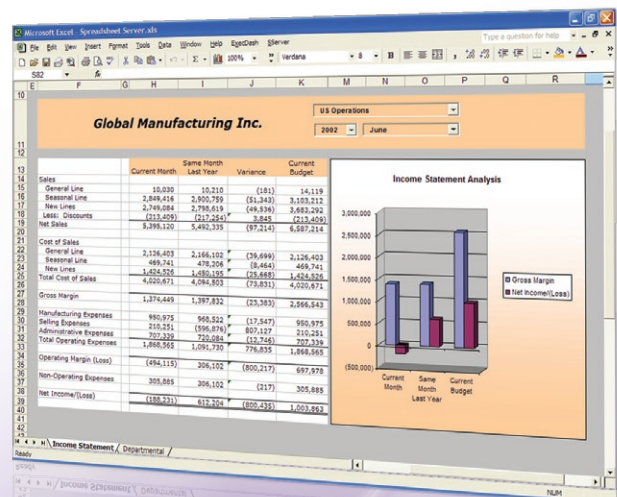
Microsoft Excel - Spreadsheet Server.xls

File Edit View Insert Format Tools Data Window Help EgecDash SServer

Type a question for help

100% Verdana 8 B

S82 fx

E F G H I J K M N O P Q R

10

Global Manufacturing Inc.

US Operations

2002 June

11
12

| 13 | | Current Month | Same Month Last Year | Variance | Current Budget |
|---|---|---|---|---|---|
| 14 | Sales | | | | |
| 15 | General Line | 10,030 | 10,210 | (181) | 14,119 |
| 16 | Seasonal Line | 2,849,416 | 2,900,759 | (51,343) | 3,103,212 |
| 17 | New Lines | 2,749,084 | 2,798,619 | (49,536) | 3,683,292 |
| 18 | Less: Discounts | (213,409) | (217,254) | 3,845 | (213,409) |
| 19 | Net Sales | 5,395,120 | 5,492,335 | (97,214) | 6,587,214 |
| 20 | | | | | |
| 21 | Cost of Sales | | | | |
| 22 | General Line | 2,126,403 | 2,166,102 | (39,699) | 2,126,403 |
| 23 | Seasonal Line | 469,741 | 478,206 | (8,464) | 469,741 |
| 24 | New Lines | 1,424,526 | 1,450,195 | (25,668) | 1,424,526 |
| 25 | Total Cost of Sales | 4,020,671 | 4,094,503 | (73,831) | 4,020,671 |
| 26 | | | | | |
| 27 | Gross Margin | 1,374,449 | 1,397,832 | (23,383) | 2,566,543 |
| 28 | | | | | |
| 29 | Manufacturing Expenses | 950,975 | 968,522 | (17,547) | 950,975 |
| 30 | Selling Expenses | 210,251 | (596,876) | 807,127 | 210,251 |
| 31 | Administrative Expenses | 707,339 | 720,084 | (12,746) | 707,339 |
| 32 | Total Operating Expenses | 1,868,565 | 1,091,730 | 776,835 | 1,868,565 |
| 33 | | | | | |
| 34 | Operating Margin (Loss) | (494,115) | 306,102 | (800,217) | 697,978 |
| 35 | | | | | |
| 36 | Non-Operating Expenses | 305,885 | 306,102 | (217) | 305,885 |
| 37 | | | | | |
| 38 | Net Income/(Loss) | (188,231) | 612,204 | (800,435) | 1,003,863 |

Income Statement Analysis

3,000,000
2,500,000
2,000,000
1,500,000
1,000,000
500,000
0
(500,000)

Current Month
Same Month Last Year
Current Budget

Gross Margin
Net Income/(Loss)

Income Statement / Departmental /

Ready

NUM